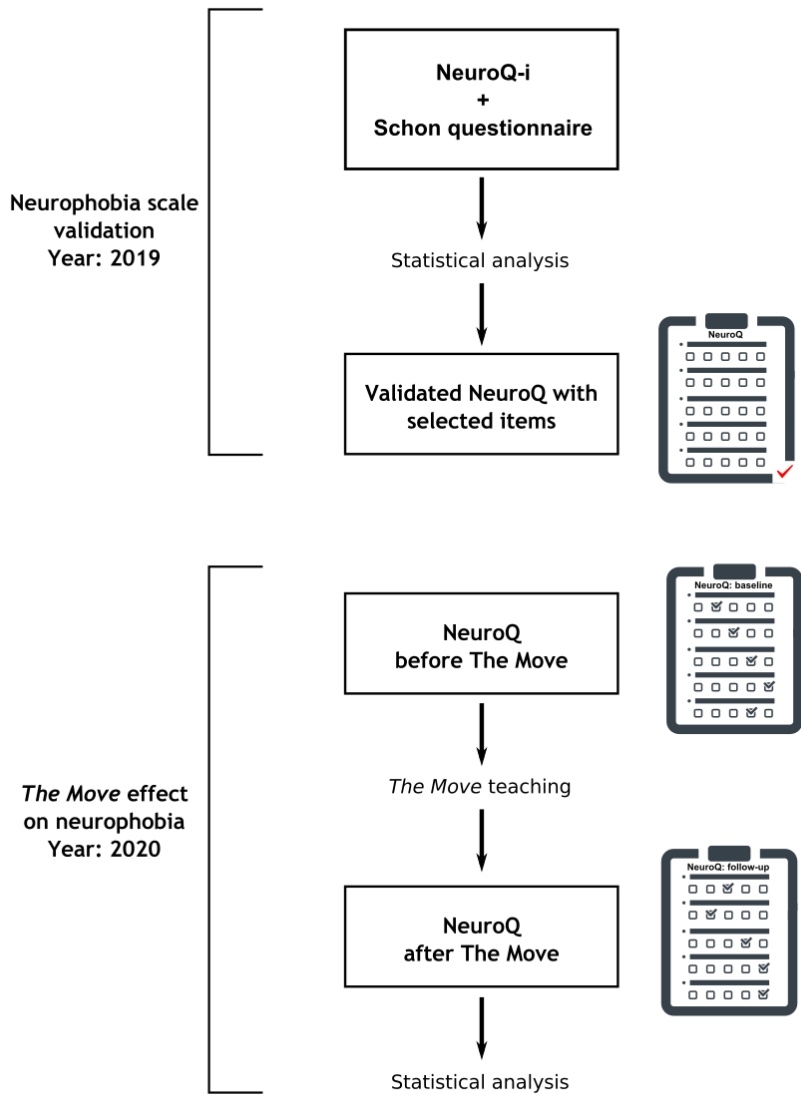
Neurophobia scale validation
Year: 2019

NeuroQ-i
+
Schon questionnaire

Statistical analysis

Validated NeuroQ with selected items

NeuroQ

The Move effect on neurophobia
Year: 2020

NeuroQ: baseline

NeuroQ
before The Move

The Move teaching

NeuroQ: follow-up

NeuroQ
after The Move

Statistical analysis